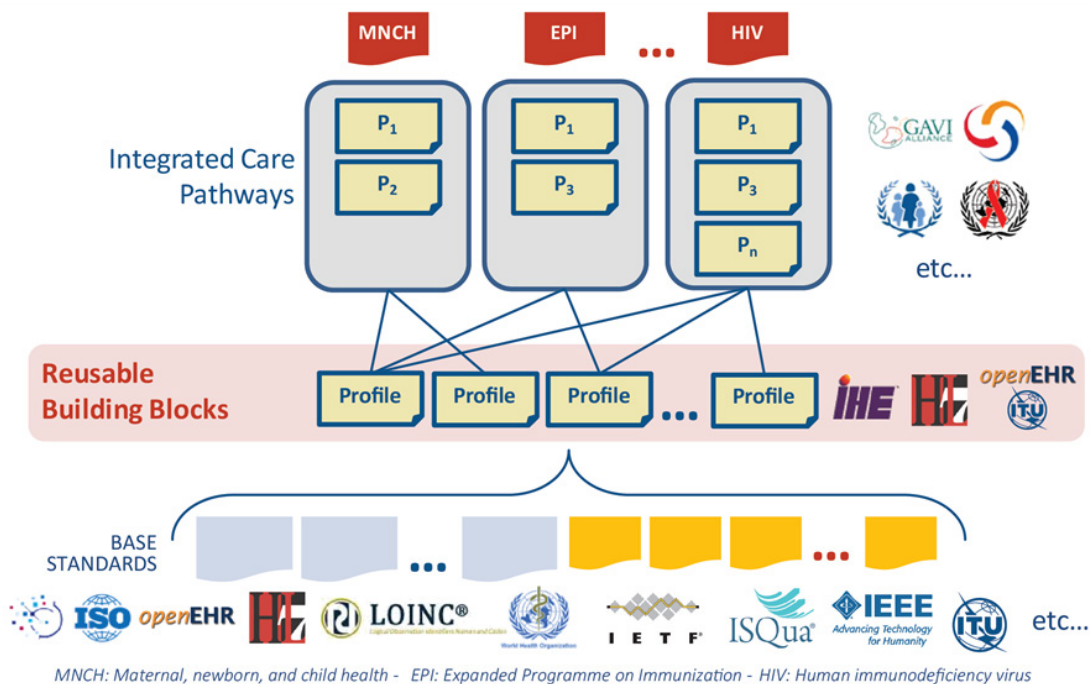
MNCH

EPI

...

HIV

Integrated Care Pathways

$P_1$

$P_2$

$P_1$

$P_3$

$P_1$

$P_3$

$P_n$

GAVI ALLIANCE

etc...

Reusable Building Blocks

Profile

Profile

Profile

...

Profile

IHE

HL7

openEHR

ITU

BASE STANDARDS

...

...

ISO

openEHR

HL7

LOINC®

Logical Observation Identifiers Names and Codes

World Health Organization

IETF

ISQua

IEEE

Advancing Technology for Humanity

ITU

etc...

MNCH: Maternal, newborn, and child health - EPI: Expanded Programme on Immunization - HIV: Human immunodeficiency virus